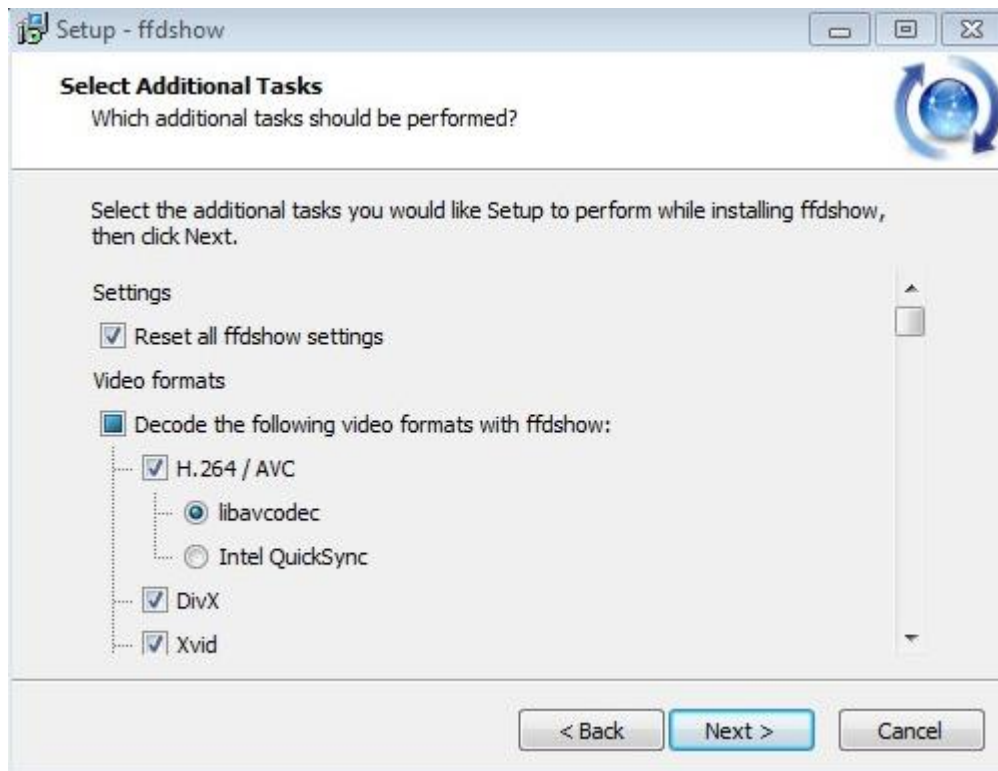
Setup - ffdshow

Select Additional Tasks
Which additional tasks should be performed?

Select the additional tasks you would like Setup to perform while installing ffdshow, then click Next.

Settings

Reset all ffdshow settings

Video formats

Decode the following video formats with ffdshow:

H.264 / AVC

libavcodec

Intel QuickSync

DivX

Xvid

< Back

Next >

Cancel